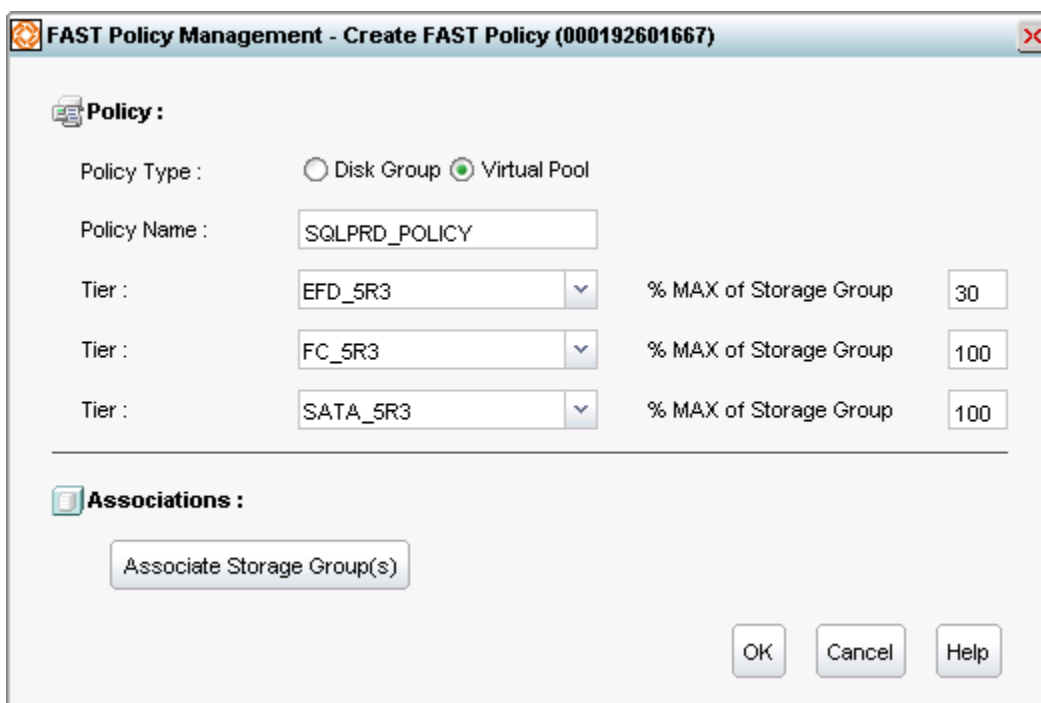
FAST Policy Management - Create FAST Policy (000192601667)

Policy :

Policy Type : Disk Group Virtual Pool

Policy Name : SQLPRD_POLICY

Tier : EFD_5R3 % MAX of Storage Group 30

Tier : FC_5R3 % MAX of Storage Group 100

Tier : SATA_5R3 % MAX of Storage Group 100

Associations :

Associate Storage Group(s)

OK Cancel Help